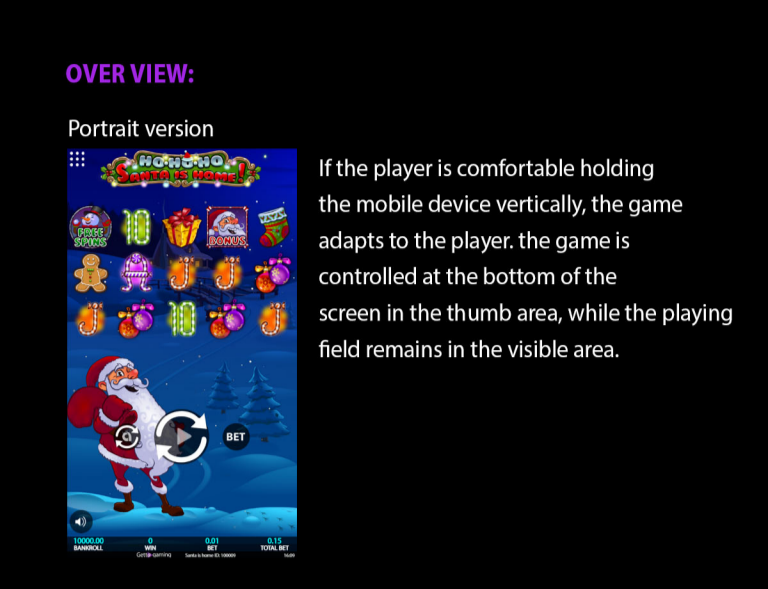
OVER VIEW:

Portrait version

HO HO HO Santa is Home!

FREE SPINS

BONUS

BET

| 10000.00 | 0 | 0.01 | 0.15 |
|---|---|---|---|
| BANKROLL | WIN | BET | TOTAL BET |

Gesta gaming Santa is home ID: 100009 16:09

If the player is comfortable holding the mobile device vertically, the game adapts to the player. the game is controlled at the bottom of the screen in the thumb area, while the playing field remains in the visible area.